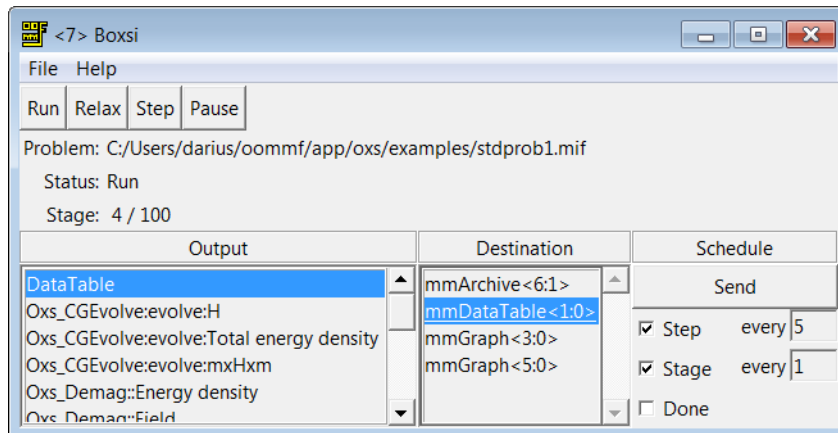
<7> Boxsi

File Help

Run Relax Step Pause

Problem: C:/Users/darius/oommf/app/oxs/examples/stdprob1.mif

Status: Run

Stage: 4 / 100

| Output | Destination | Schedule |
|---|---|---|
| DataTable | mmArchive<6:1> | Send |
| Oxs_CGEvolve:evolve:H | mmDataTable<1:0> | ☑ Step every 5 |
| Oxs_CGEvolve:evolve:Total energy density | mmGraph<3:0> | ☑ Stage every 1 |
| Oxs_CGEvolve:evolve:mxHxm | mmGraph<5:0> | ☐ Done |
| Oxs_Demag::Energy density | | |
| Oxs_Demag::Field | | |